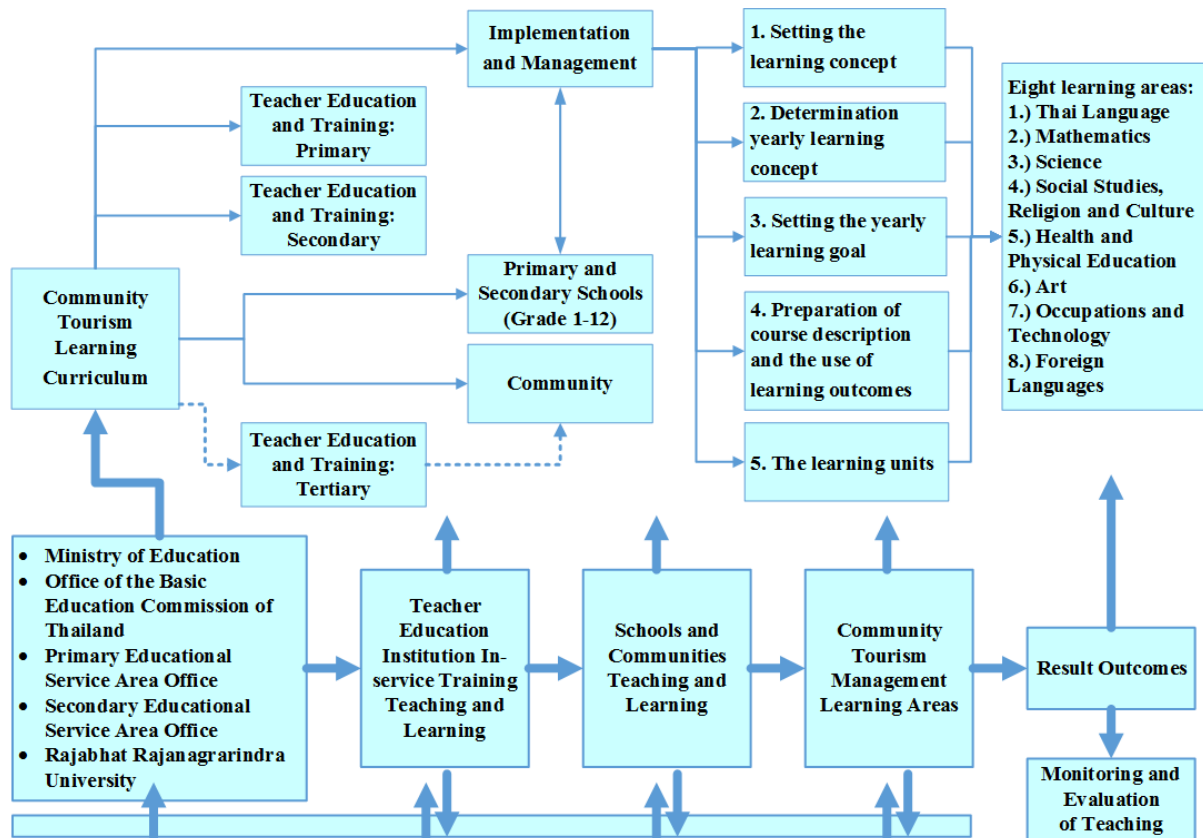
Implementation and Management

Teacher Education and Training: Primary

Teacher Education and Training: Secondary

Community Tourism Learning Curriculum

Primary and Secondary Schools (Grade 1-12)

Community

Teacher Education and Training: Tertiary

1. Setting the learning concept

2. Determination yearly learning concept

3. Setting the yearly learning goal

4. Preparation of course description and the use of learning outcomes

5. The learning units

Eight learning areas:
1.) Thai Language
2.) Mathematics
3.) Science
4.) Social Studies, Religion and Culture
5.) Health and Physical Education
6.) Art
7.) Occupations and Technology
8.) Foreign Languages

- Ministry of Education
- Office of the Basic Education Commission of Thailand
- Primary Educational Service Area Office
- Secondary Educational Service Area Office
- Rajabhat Rajanagrarindra University

Teacher Education Institution In-service Training Teaching and Learning

Schools and Communities Teaching and Learning

Community Tourism Management Learning Areas

Result Outcomes

Monitoring and Evaluation of Teaching